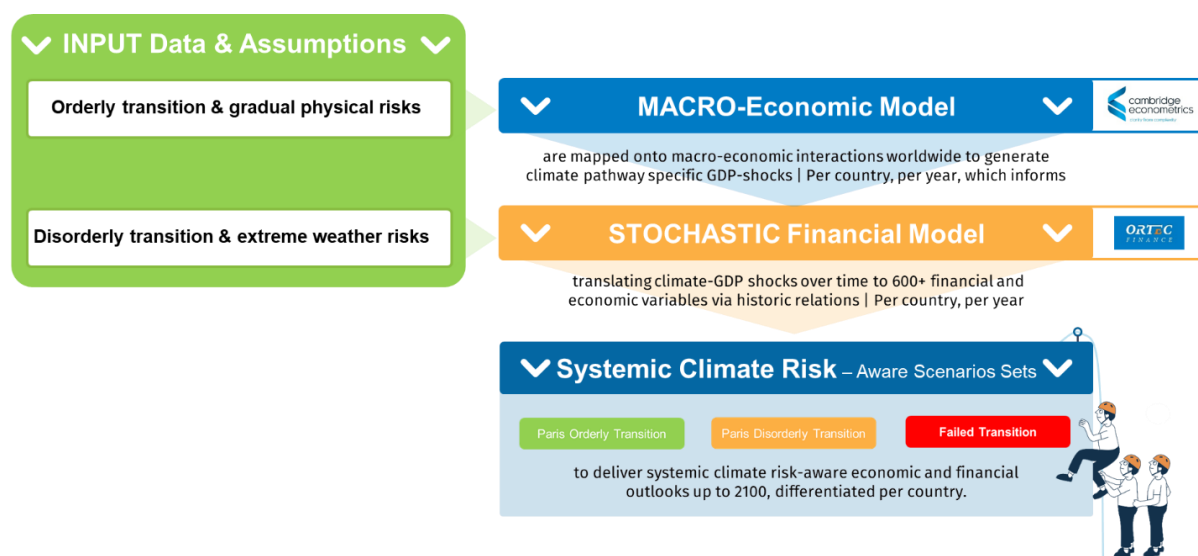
INPUT Data & Assumptions

Orderly transition & gradual physical risks

Disorderly transition & extreme weather risks

MACRO-Economic Model

cambridge econometrics

are mapped onto macro-economic interactions worldwide to generate climate pathway specific GDP-shocks | Per country, per year, which informs

STOCHASTIC Financial Model

ORTEC FINANCE

translating climate-GDP shocks over time to 600+ financial and economic variables via historic relations | Per country, per year

Systemic Climate Risk – Aware Scenarios Sets

Paris Orderly Transition

Paris Disorderly Transition

Failed Transition

to deliver systemic climate risk-aware economic and financial outlooks up to 2100, differentiated per country.